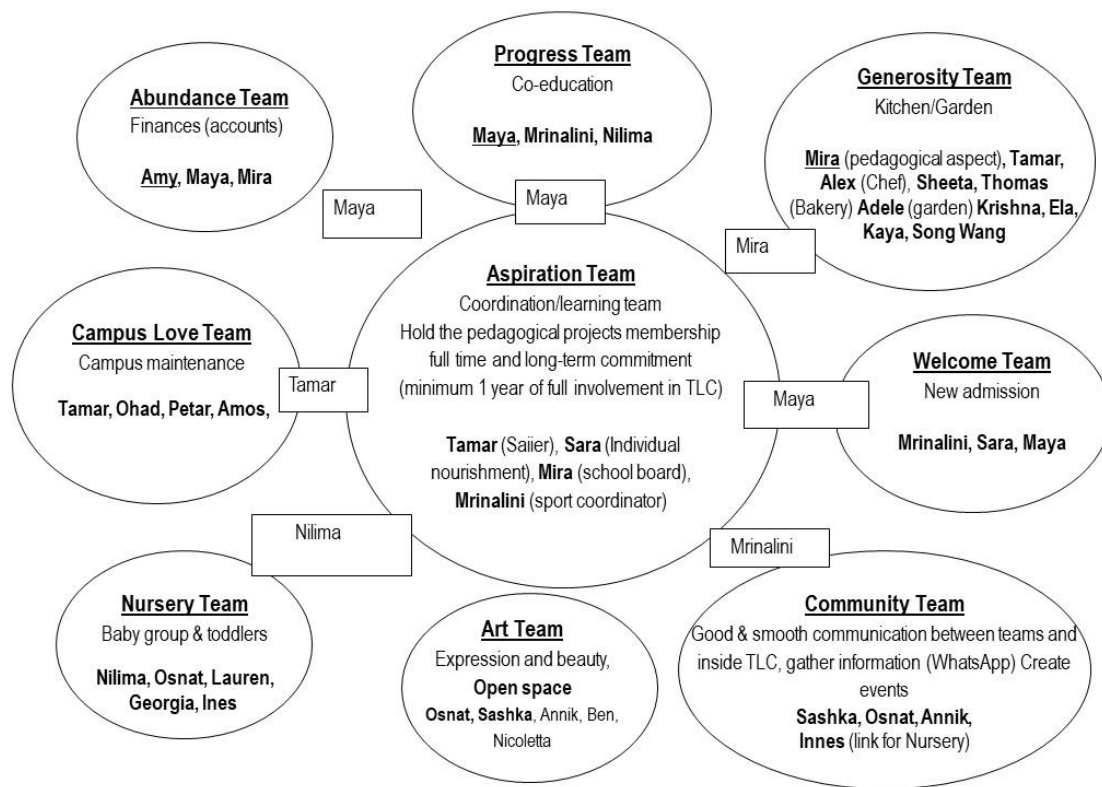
Progress Team
Co-education

Maya, Mrinalini, Nilima

Abundance Team
Finances (accounts)

Amy, Maya, Mira

Generosity Team
Kitchen/Garden

Mira (pedagogical aspect), Tamar, Alex (Chef), Sheeta, Thomas (Bakery) Adele (garden) Krishna, Ela, Kaya, Song Wang

Maya

Maya

Mira

Aspiration Team
Coordination/learning team
Hold the pedagogical projects membership full time and long-term commitment (minimum 1 year of full involvement in TLC)

Tamar (Saiier), Sara (Individual nourishment), Mira (school board), Mrinalini (sport coordinator)

Campus Love Team
Campus maintenance

Tamar, Ohad, Petar, Amos,

Tamar

Maya

Welcome Team
New admission

Mrinalini, Sara, Maya

Nilima

Mrinalini

Nursery Team
Baby group & toddlers

Nilima, Osnat, Lauren, Georgia, Ines

Art Team
Expression and beauty,
Open space
Osnat, Sashka, Annik, Ben, Nicoletta

Community Team
Good & smooth communication between teams and inside TLC, gather information (WhatsApp) Create events
Sashka, Osnat, Annik, Innes (link for Nursery)